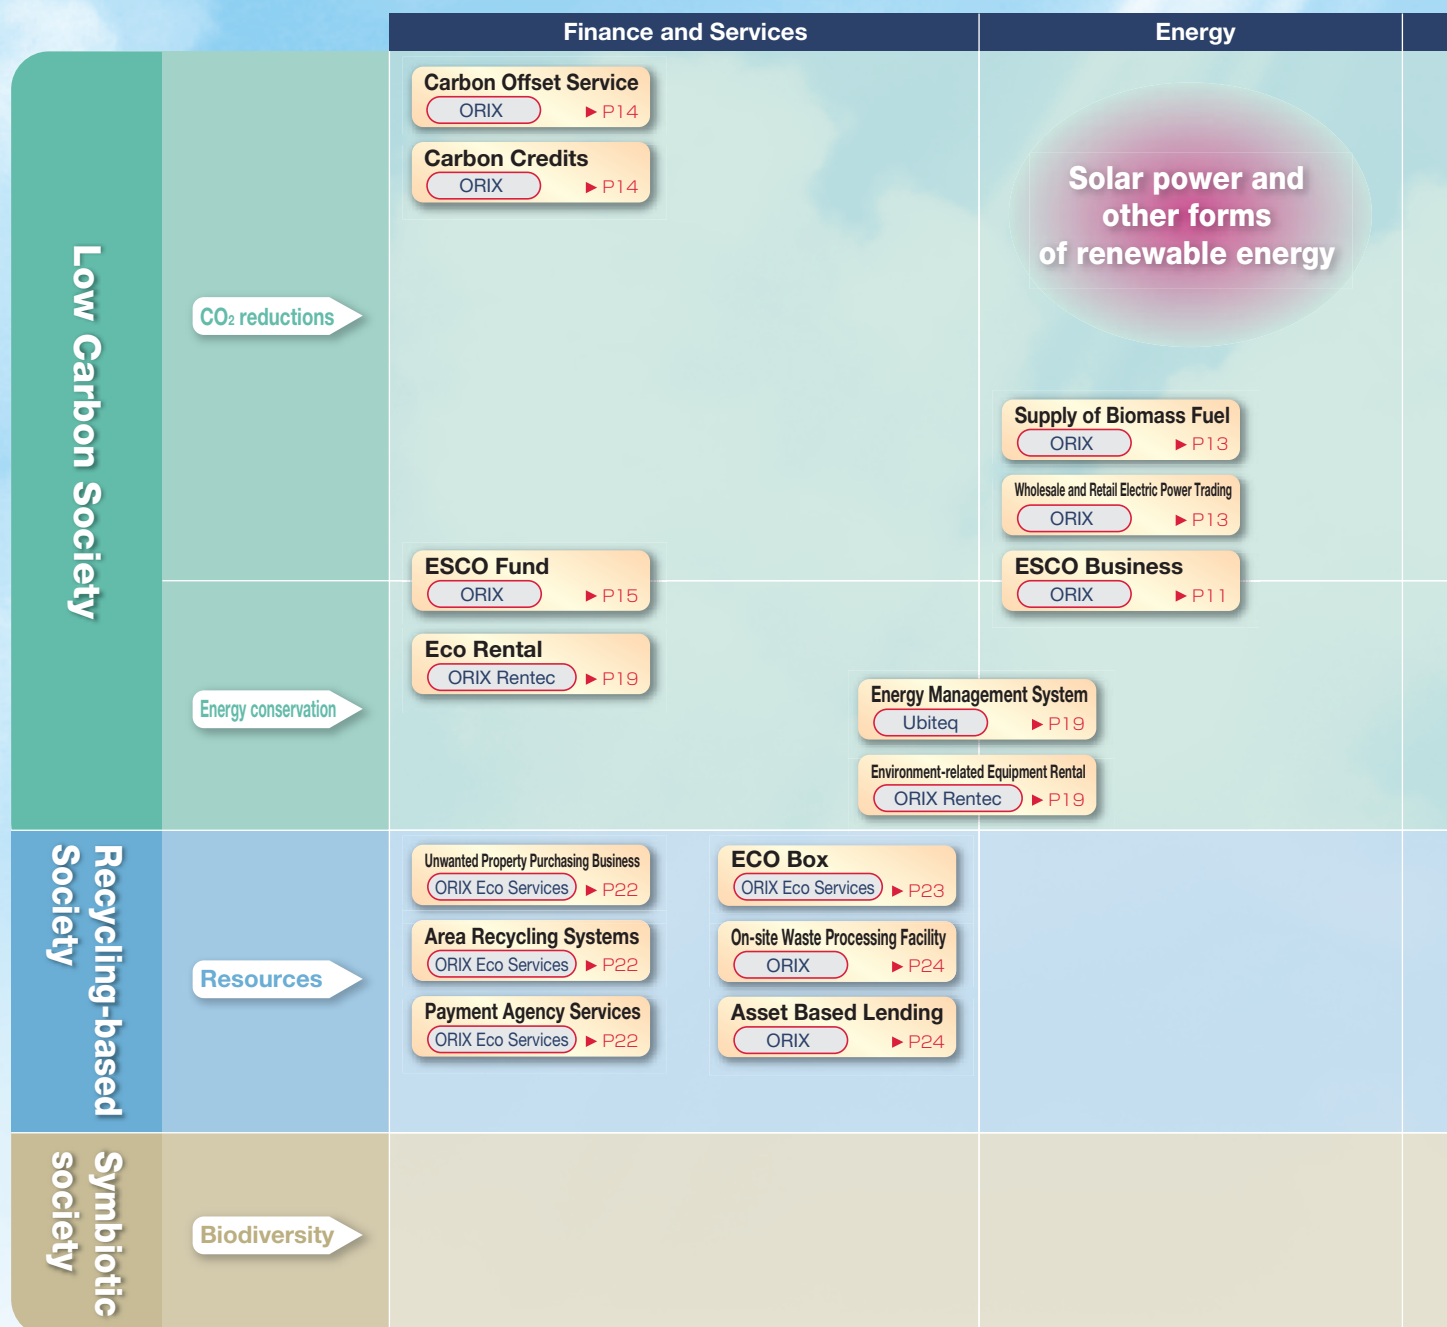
Finance and Services

Energy

Low Carbon Society

$CO_2$ reductions

Carbon Offset Service
ORIX ►P14

Carbon Credits
ORIX ►P14

Solar power and other forms of renewable energy

Supply of Biomass Fuel
ORIX ►P13

Wholesale and Retail Electric Power Trading
ORIX ►P13

ESCO Fund
ORIX ►P15

ESCO Business
ORIX ►P11

Energy conservation

Eco Rental
ORIX Rentec ►P19

Energy Management System
Ubiteq ►P19

Environment-related Equipment Rental
ORIX Rentec ►P19

Recycling-based Society

Resources

Unwanted Property Purchasing Business
ORIX Eco Services ►P22

ECO Box
ORIX Eco Services ►P23

Area Recycling Systems
ORIX Eco Services ►P22

On-site Waste Processing Facility
ORIX ►P24

Payment Agency Services
ORIX Eco Services ►P22

Asset Based Lending
ORIX ►P24

Symbiotic society

Biodiversity